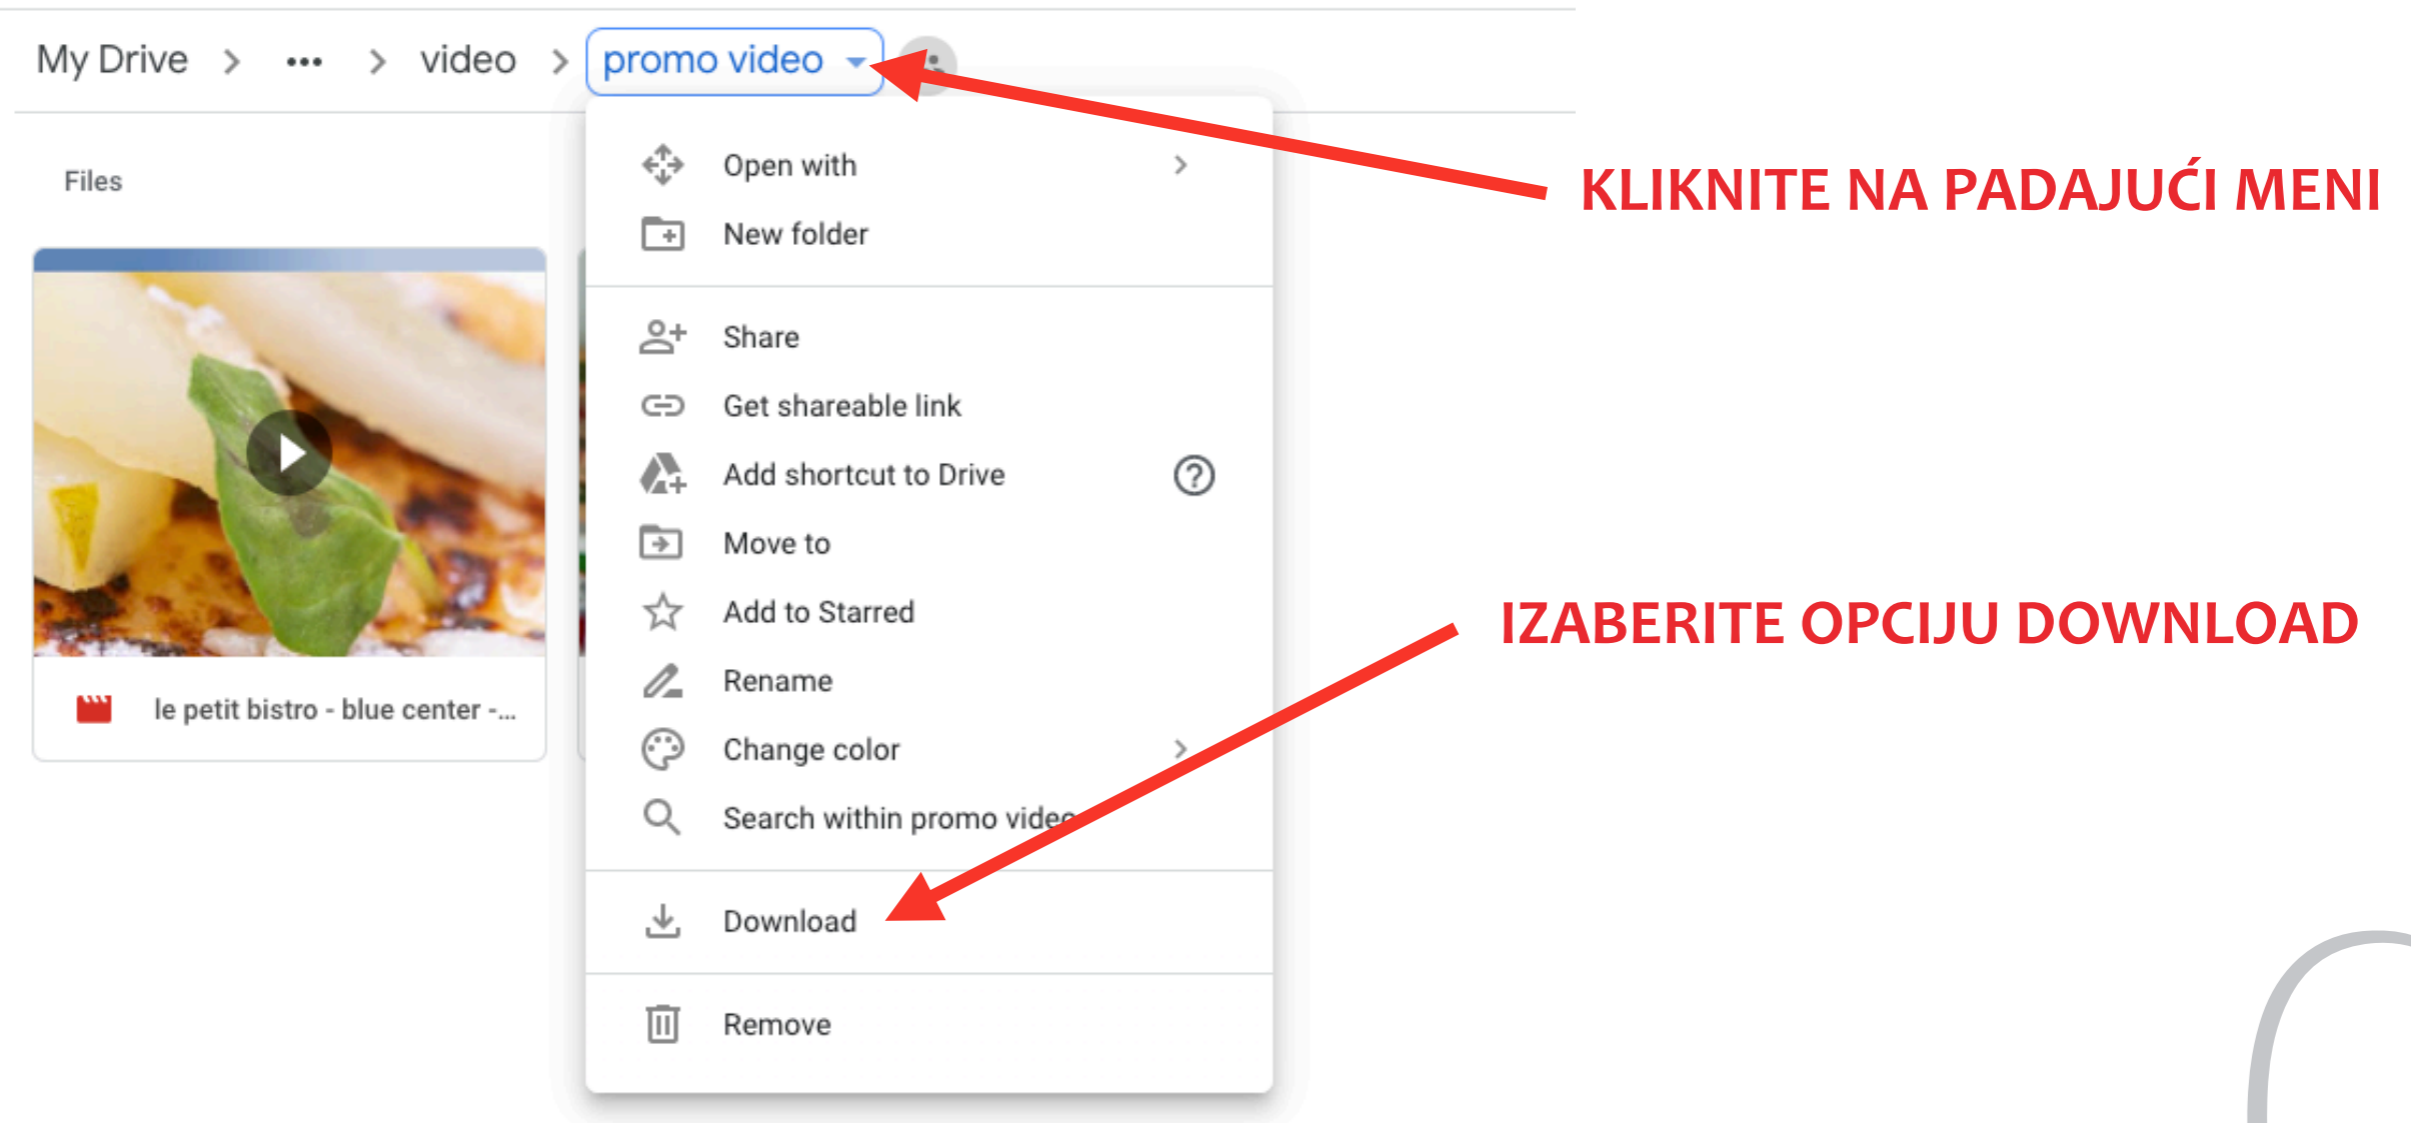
My Drive > ••• > video > promo video

Files

le petit bistro - blue center -...

Open with
New folder

Share
Get shareable link
Add shortcut to Drive
Move to
Add to Starred
Rename
Change color
Search within promo video

Download

Remove

KLIKNITE NA PADAJUĆI MENI

IZABERITE OPCIJU DOWNLOAD